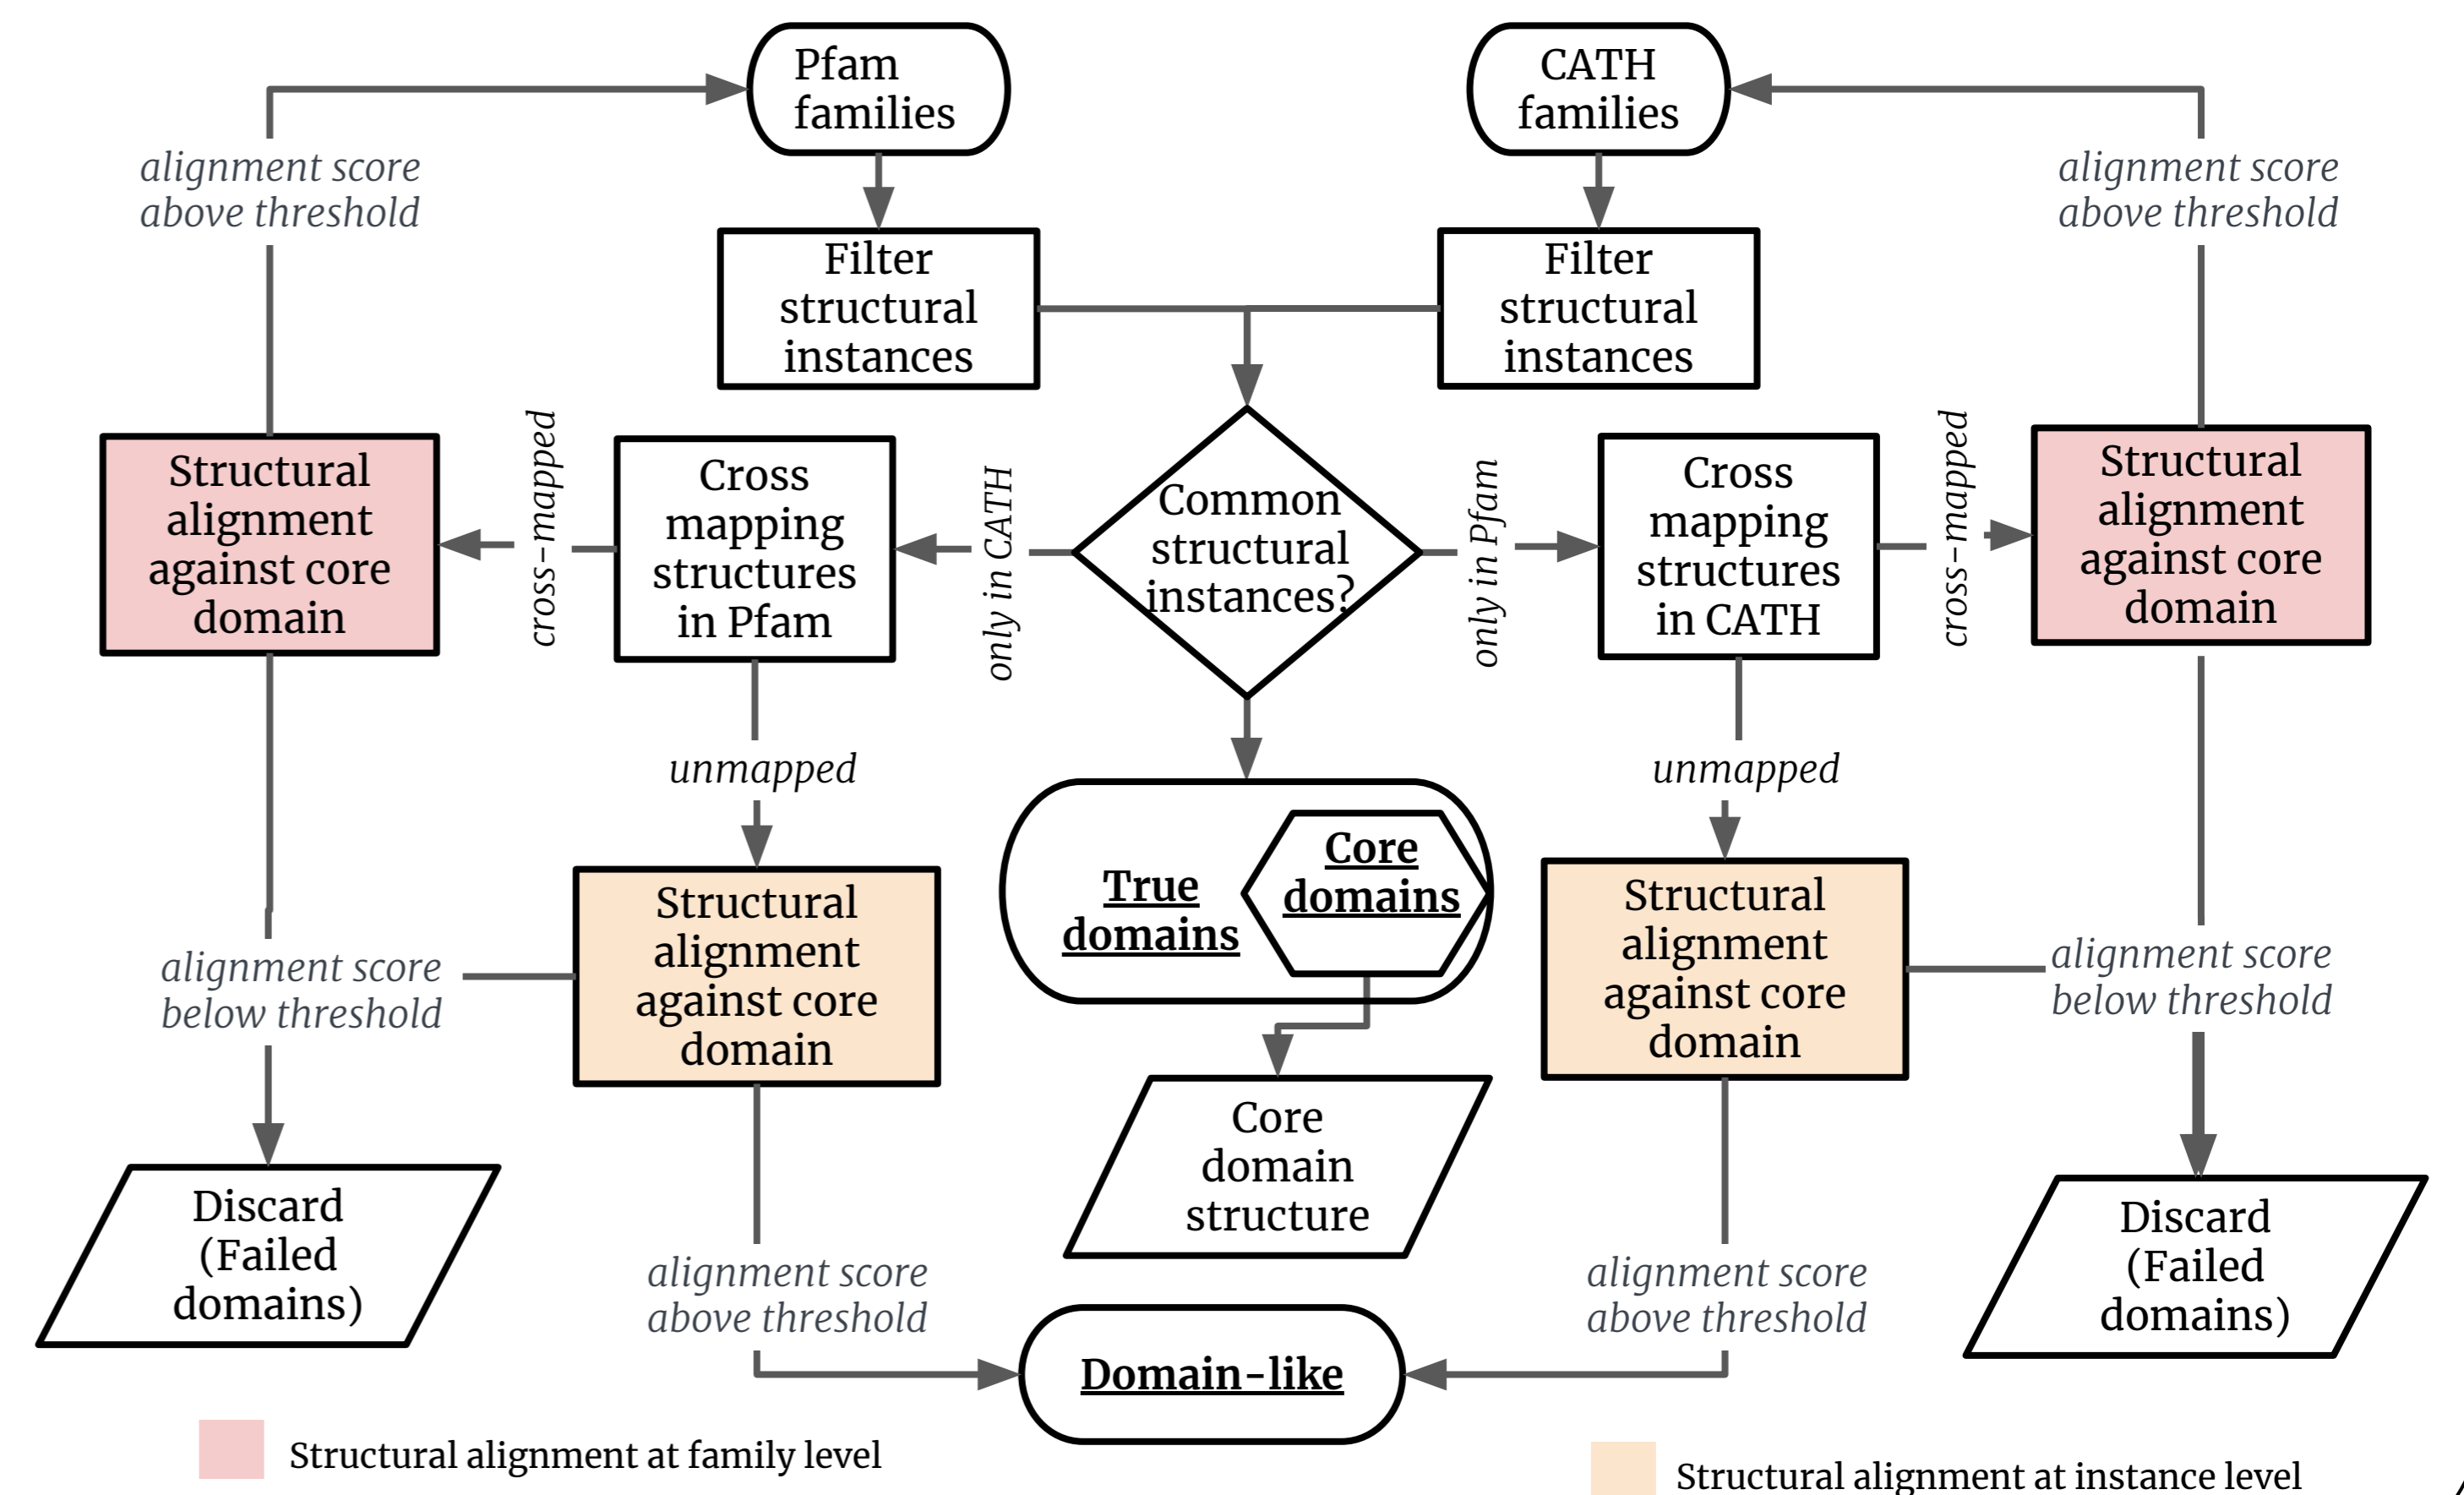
Pfam families

CATH families

alignment score above threshold

alignment score above threshold

Filter structural instances

Filter structural instances

Structural alignment against core domain

cross-mapped

Cross mapping structures in Pfam

only in CATH

Common structural instances?

only in Pfam

Cross mapping structures in CATH

cross-mapped

Structural alignment against core domain

unmapped

unmapped

True domains

Core domains

alignment score below threshold

Structural alignment against core domain

Structural alignment against core domain

alignment score below threshold

Core domain structure

Discard (Failed domains)

Discard (Failed domains)

alignment score above threshold

alignment score above threshold

Domain-like

Structural alignment at family level

Structural alignment at instance level